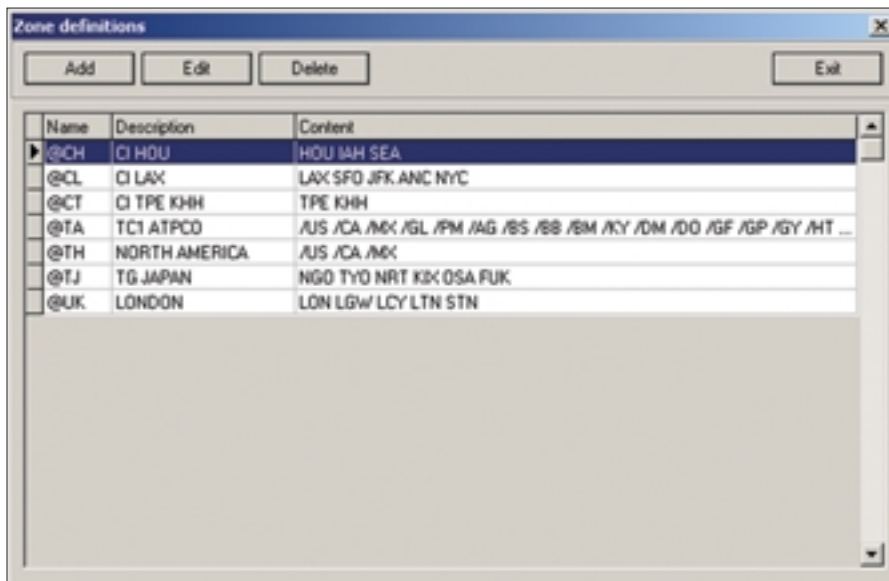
Zone definitions

Add Edit Delete Exit

| Name | Description | Content |
|---|---|---|
| @CH | CI HOU | HOU IAH SEA |
| @CL | CI LAX | LAX SFO JFK ANC NYC |
| @CT | CI TPE KHH | TPE KHH |
| @TA | TC1 ATPCO | /US /CA /MX /GL /PM /AG /BS /BB /BM /KY /DM /DO /GF /GP /GY /HT ... |
| @TH | NORTH AMERICA | /US /CA /MX |
| @TJ | TG JAPAN | NGO TYO NRT KIX OSA FUK |
| @UK | LONDON | LON LGW LCY LTN STN |